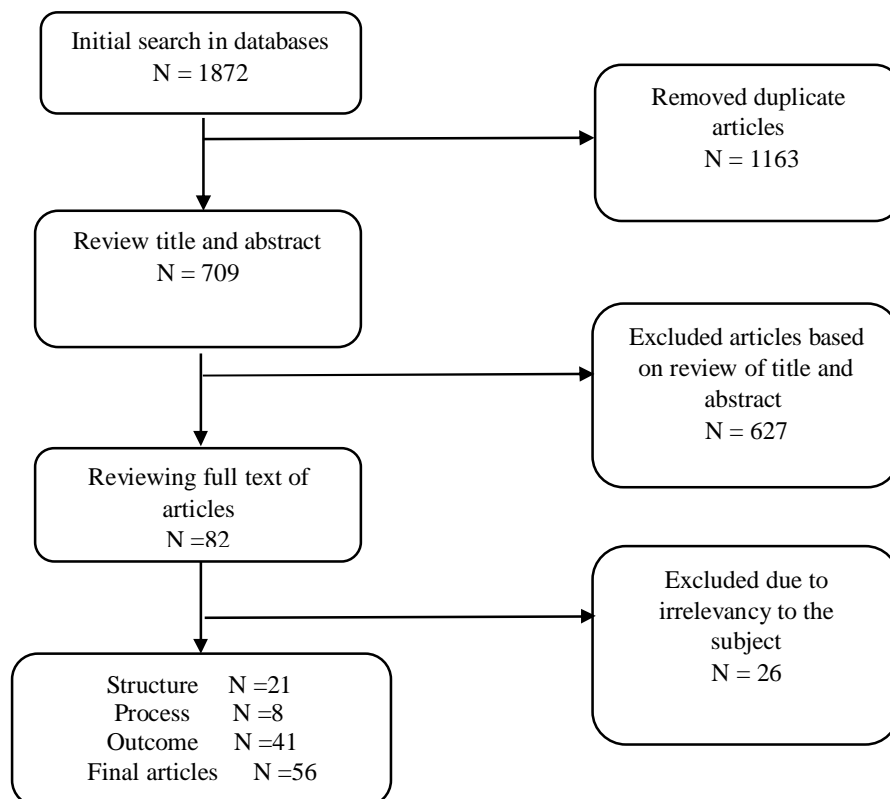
Initial search in databases
N = 1872

Removed duplicate articles
N = 1163

Review title and abstract
N = 709

Excluded articles based on review of title and abstract
N = 627

Reviewing full text of articles
N =82

Excluded due to irrelevancy to the subject
N = 26

Structure N =21
Process N =8
Outcome N =41
Final articles N =56